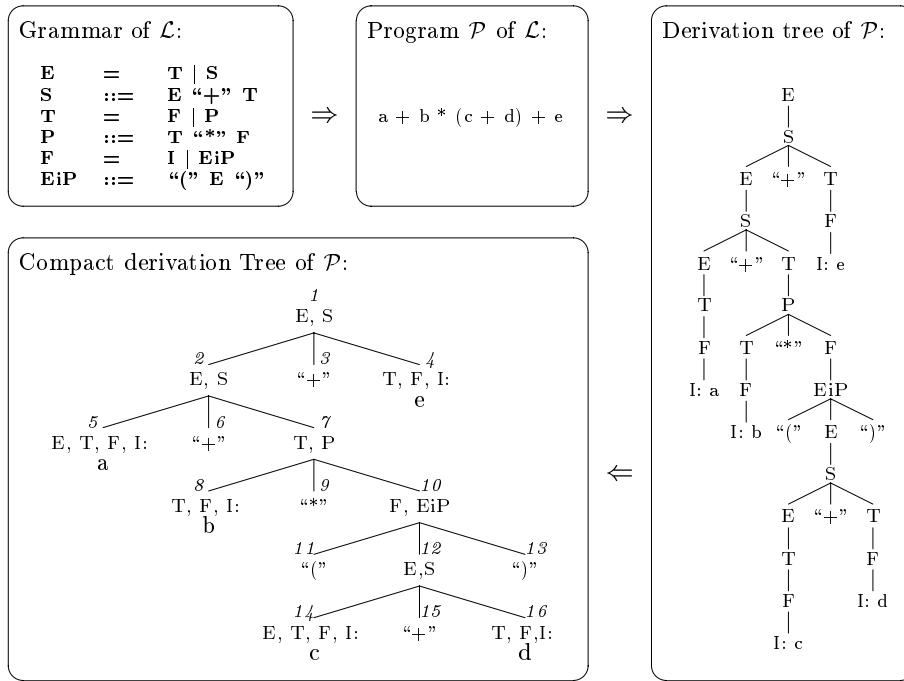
Grammar of $\mathcal{L}$:

| | | |
|---|---|---|
| E | = | T \| S |
| S | ::= | E "+" T |
| T | = | F \| P |
| P | ::= | T "*" F |
| F | = | I \| EiP |
| EiP | ::= | "(" E ")" |

$\Rightarrow$

Program $\mathcal{P}$ of $\mathcal{L}$:

a + b * (c + d) + e

$\Rightarrow$

Derivation tree of $\mathcal{P}$:

E
S
E "+" T
S F
E "+" T I: e
T P
F T "*" F
I: a F EiP
I: b "(" E ")"
S
E "+" T
T F
F I: d
I: c

$\Leftarrow$

Compact derivation Tree of $\mathcal{P}$:

1
E, S
2 E, S 3 "+" 4 T, F, I: e
5 E, T, F, I: a 6 "+" 7 T, P
8 T, F, I: b 9 "*" 10 F, EiP
11 "(" 12 E,S 13 ")"
14 E, T, F, I: c 15 "+" 16 T, F,I: d